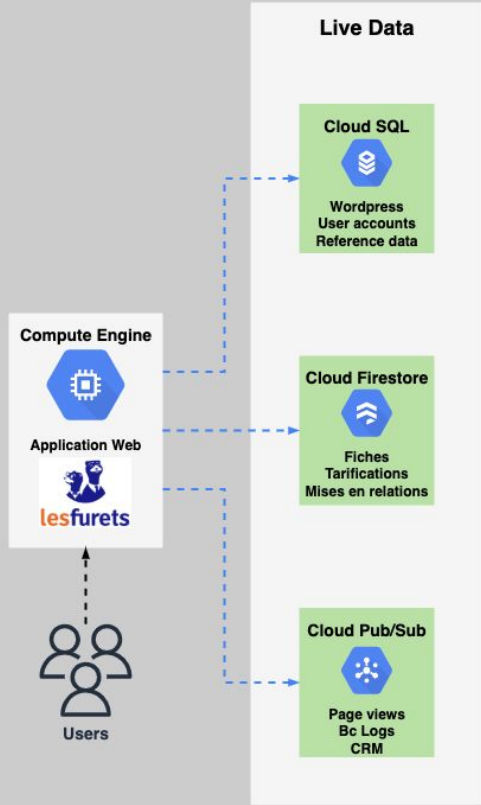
Live Data

Cloud SQL

Wordpress
User accounts
Reference data

Compute Engine

Application Web

lesfurets

Cloud Firestore

Fiches
Tarifications
Mises en relations

Cloud Pub/Sub

Page views
Bc Logs
CRM

Users